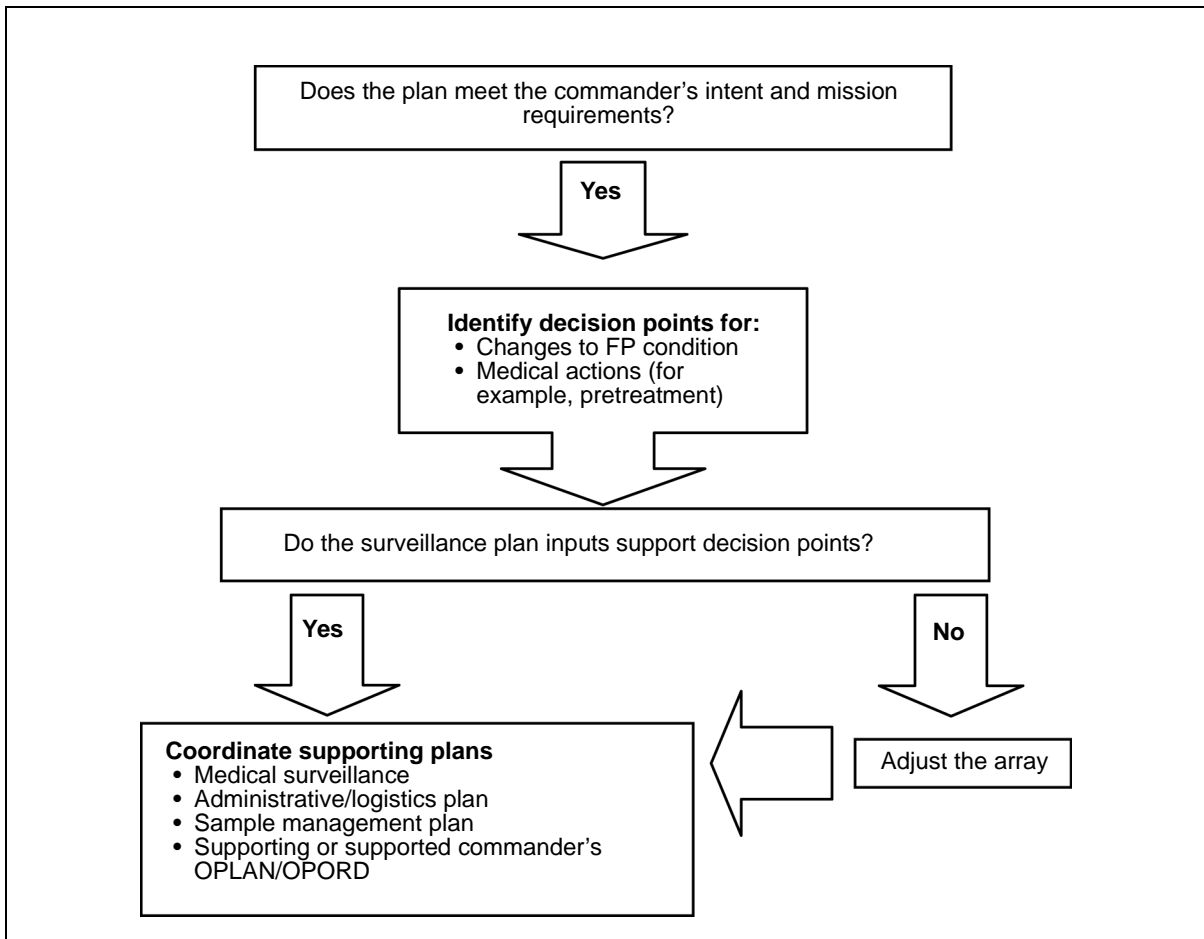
Does the plan meet the commander's intent and mission requirements?

Yes

**Identify decision points for:**
- Changes to FP condition
- Medical actions (for example, pretreatment)

Do the surveillance plan inputs support decision points?

Yes

No

**Coordinate supporting plans**
- Medical surveillance
- Administrative/logistics plan
- Sample management plan
- Supporting or supported commander's OPLAN/OPORD

Adjust the array